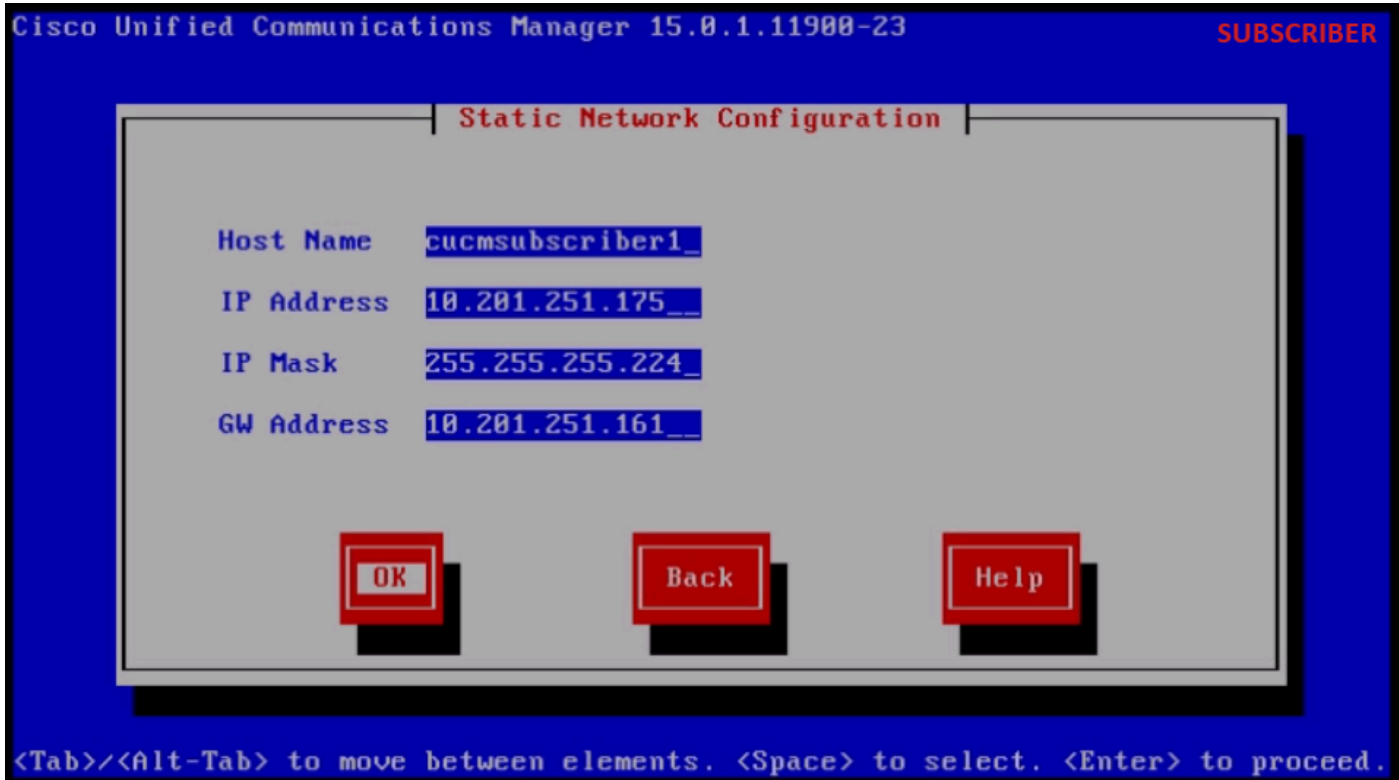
Cisco Unified Communications Manager 15.0.1.11900-23

SUBSCRIBER

Static Network Configuration

Host Name cucmsubscriber1_

IP Address 10.201.251.175__

IP Mask 255.255.255.224_

GW Address 10.201.251.161__

OK

Back

Help

<Tab>/<Alt-Tab> to move between elements. <Space> to select. <Enter> to proceed.